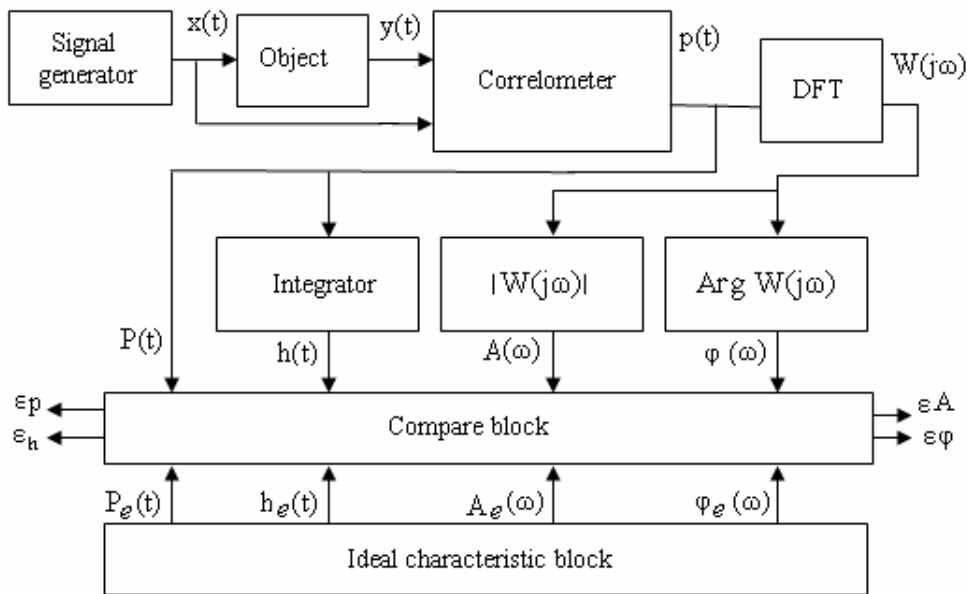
Signal generator

x(t)

Object

y(t)

Correlometer

p(t)

DFT

W(jω)

Integrator

|W(jω)|

Arg W(jω)

P(t)

h(t)

A(ω)

φ (ω)

εp

εh

Compare block

εA

εφ

$P_e$(t)

$h_e$(t)

$A_e$(ω)

$φ_e$ (ω)

Ideal characteristic block